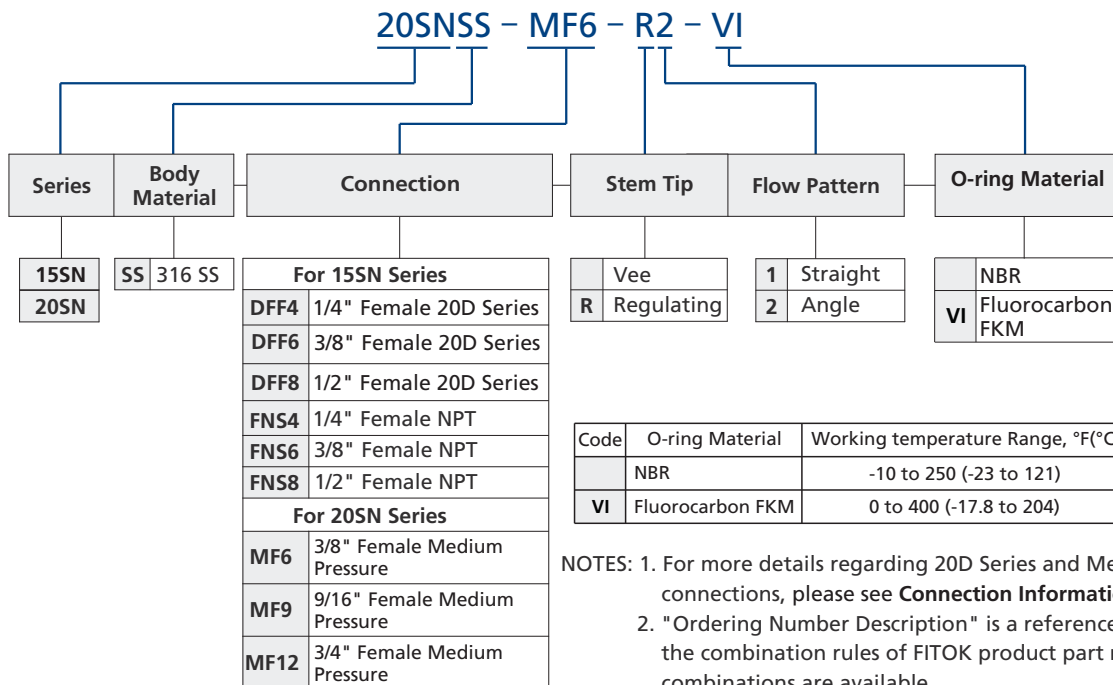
20SNSS – MF6 – R2 – VI

Series

Body Material

Connection

Stem Tip

Flow Pattern

O-ring Material

| 15SN |
|---|
| 20SN |

| SS | 316 SS |
|---|---|

| For 15SN Series | |
|---|---|
| DFF4 | 1/4" Female 20D Series |
| DFF6 | 3/8" Female 20D Series |
| DFF8 | 1/2" Female 20D Series |
| FNS4 | 1/4" Female NPT |
| FNS6 | 3/8" Female NPT |
| FNS8 | 1/2" Female NPT |
| For 20SN Series | |
| MF6 | 3/8" Female Medium Pressure |
| MF9 | 9/16" Female Medium Pressure |
| MF12 | 3/4" Female Medium Pressure |

| | Vee |
|---|---|
| R | Regulating |

| 1 | Straight |
|---|---|
| 2 | Angle |

| | NBR |
|---|---|
| VI | Fluorocarbon FKM |

| Code | O-ring Material | Working temperature Range, °F(°C |
|---|---|---|
| | NBR | -10 to 250 (-23 to 121) |
| VI | Fluorocarbon FKM | 0 to 400 (-17.8 to 204) |

NOTES: 1. For more details regarding 20D Series and Me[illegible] connections, please see **Connection Informati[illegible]**
2. "Ordering Number Description" is a reference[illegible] the combination rules of FITOK product part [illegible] combinations are available.